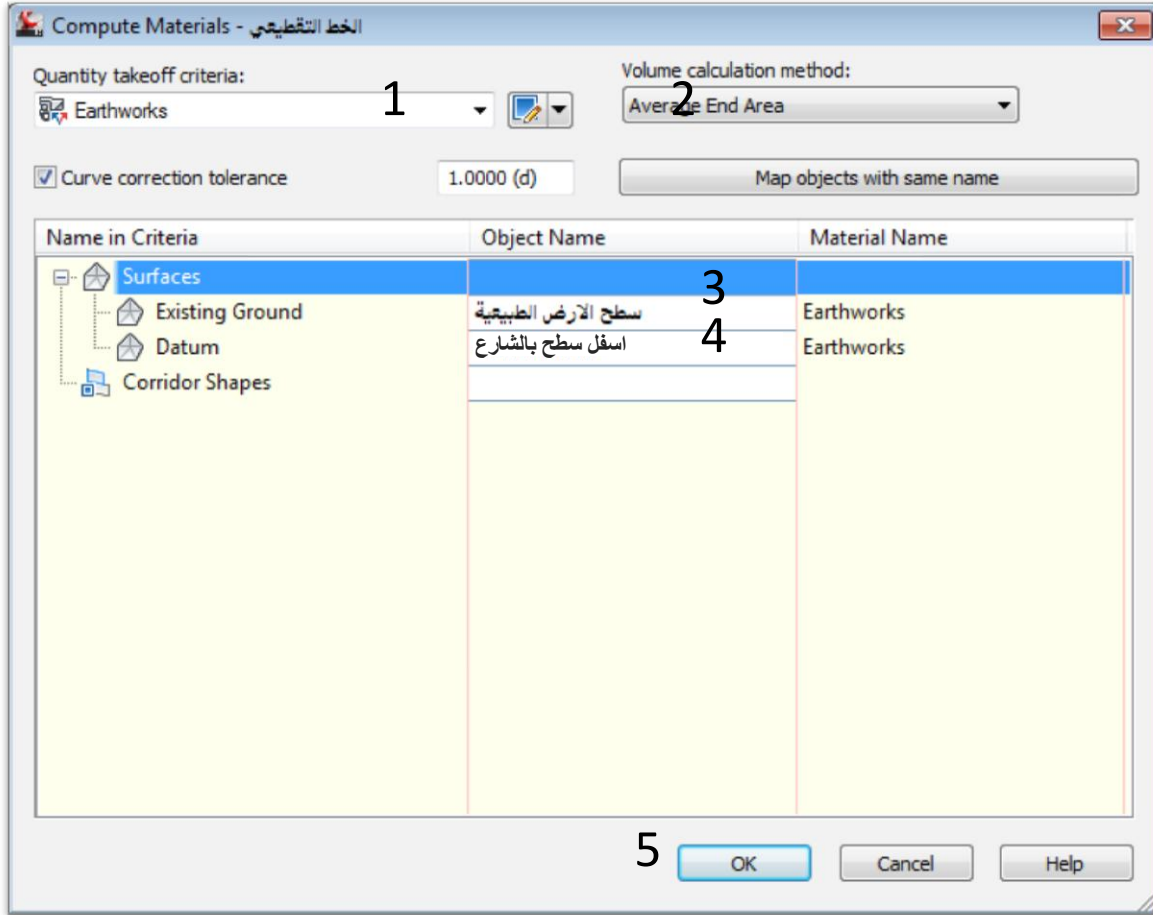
Compute Materials - الخط التقطيعي

Quantity takeoff criteria:

Earthworks

1

Volume calculation method:

Average End Area

2

Curve correction tolerance

1.0000 (d)

Map objects with same name

| Name in Criteria | Object Name | Material Name |
|---|---|---|
| Surfaces | | |
| Existing Ground | سطح الارض الطبيعية | Earthworks |
| Datum | اسفل سطح بالشارع | Earthworks |
| Corridor Shapes | | |

3

4

5

OK

Cancel

Help